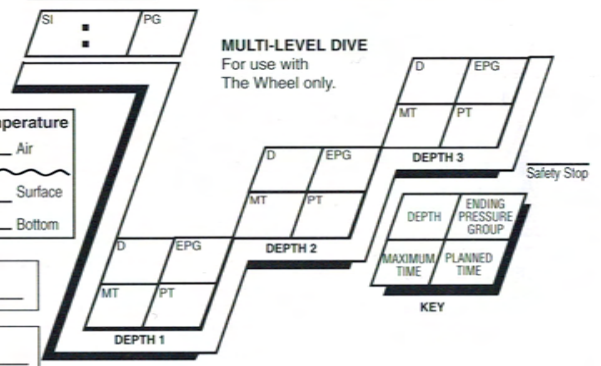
SI
:
PG

MULTI-LEVEL DIVE
For use with
The Wheel only.

perature
Air
Surface
Bottom

D
EPG
MT
PT
DEPTH 3

Safety Stop

D
EPG
MT
PT
DEPTH 2

DEPTH
ENDING PRESSURE GROUP
MAXIMUM TIME
PLANNED TIME
KEY

D
EPG
MT
PT
DEPTH 1